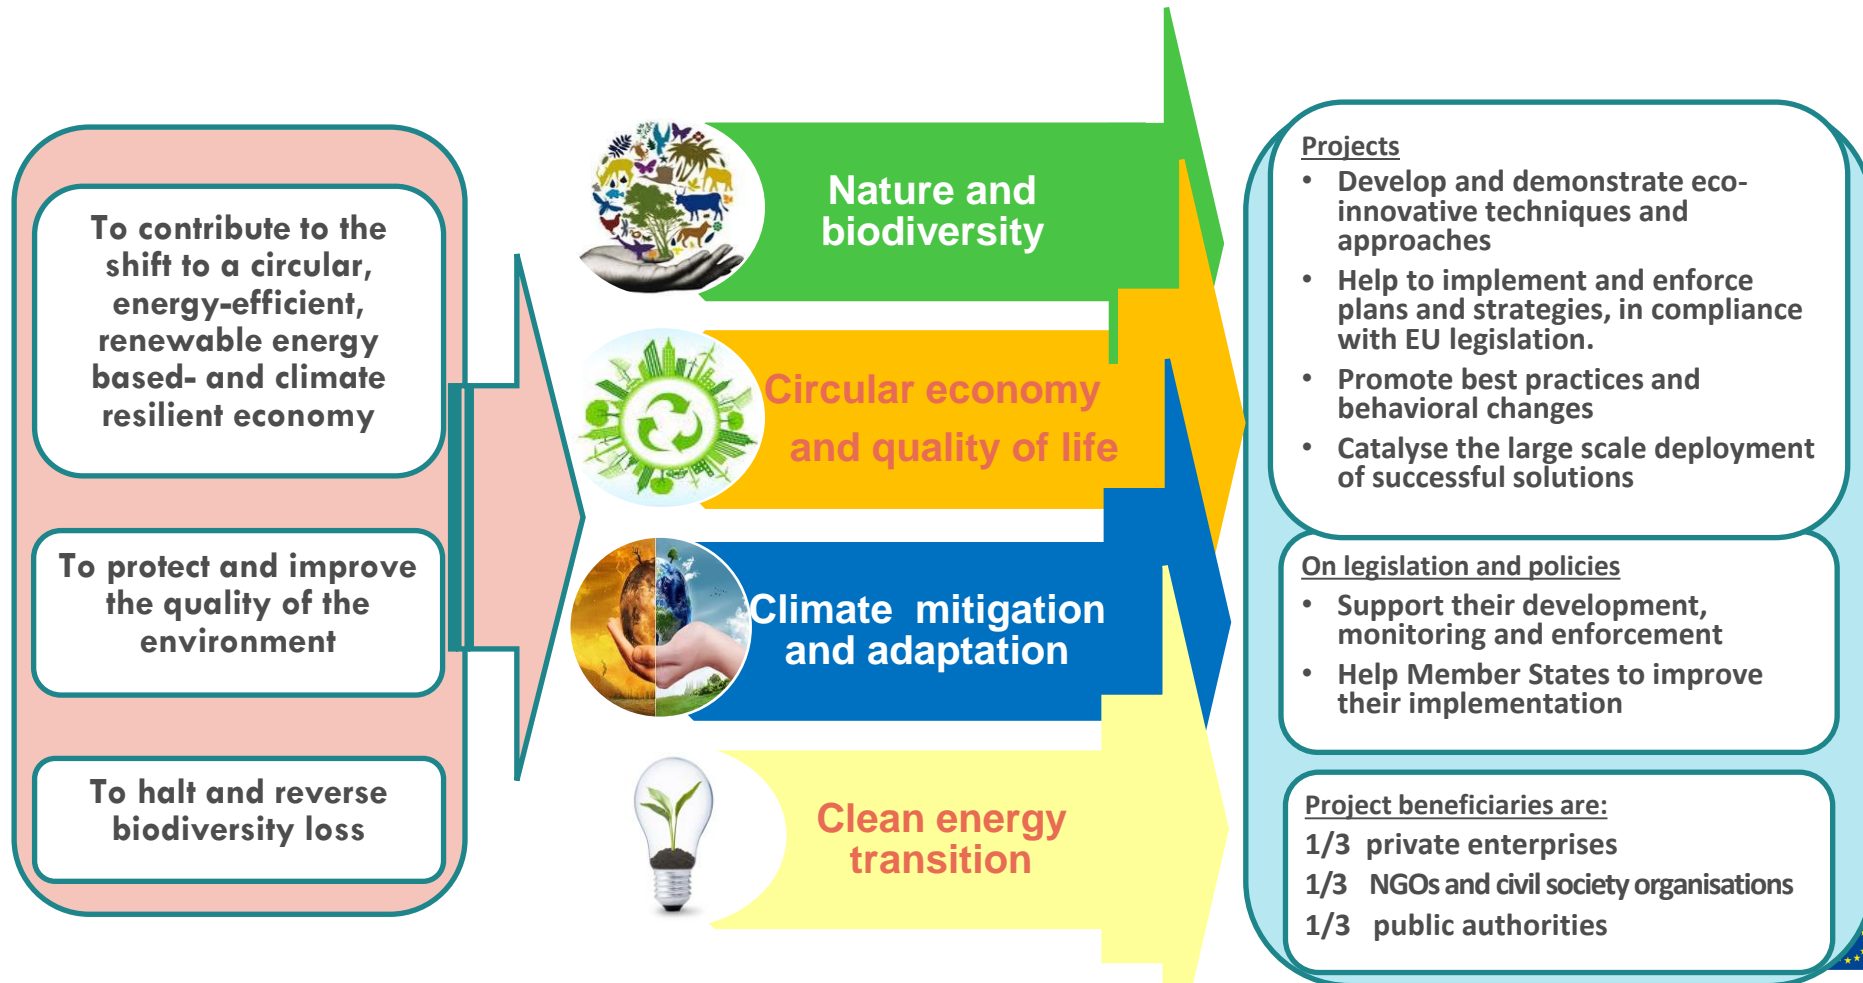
To contribute to the shift to a circular, energy-efficient, renewable energy based- and climate resilient economy

To protect and improve the quality of the environment

To halt and reverse biodiversity loss

Nature and biodiversity

Circular economy and quality of life

Climate mitigation and adaptation

Clean energy transition

Projects
• Develop and demonstrate eco-innovative techniques and approaches
• Help to implement and enforce plans and strategies, in compliance with EU legislation.
• Promote best practices and behavioral changes
• Catalyse the large scale deployment of successful solutions

On legislation and policies
• Support their development, monitoring and enforcement
• Help Member States to improve their implementation

Project beneficiaries are:
1/3 private enterprises
1/3 NGOs and civil society organisations
1/3 public authorities